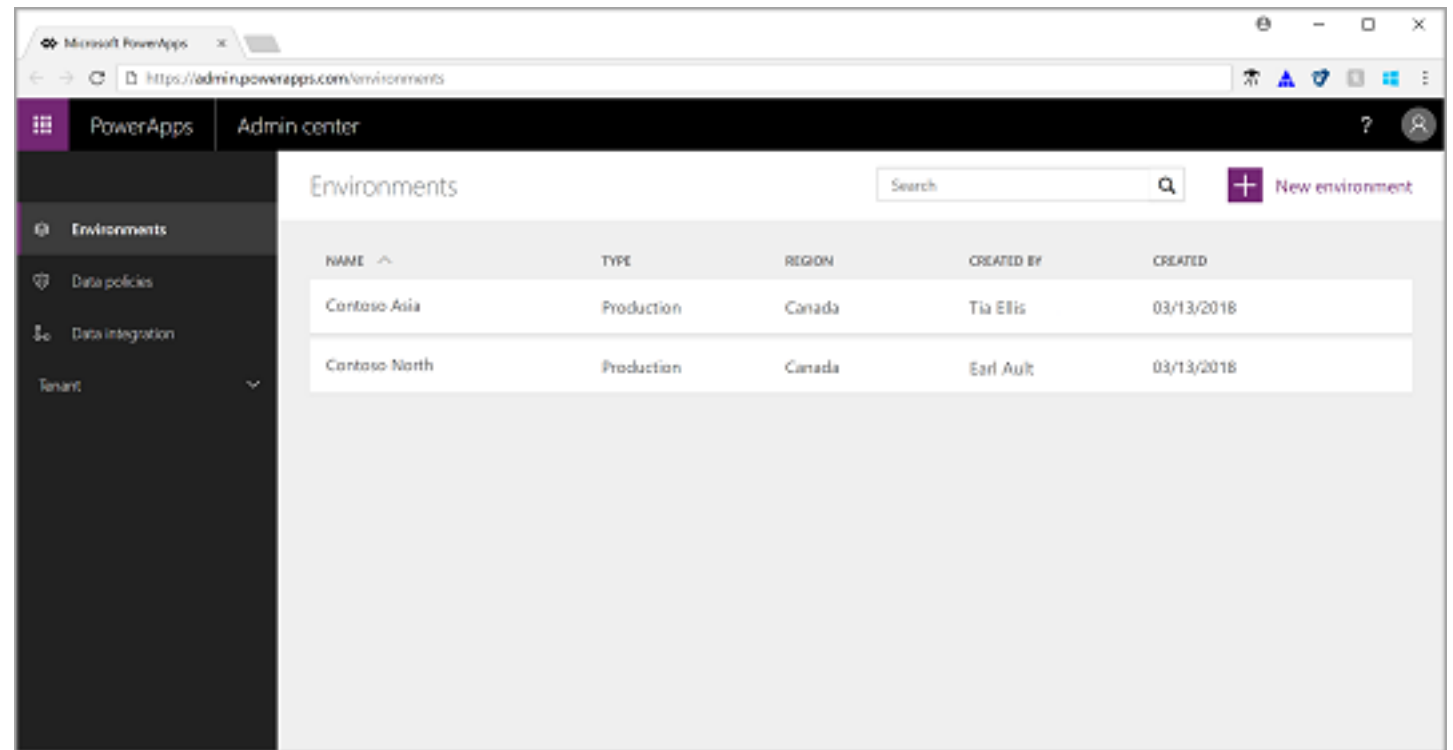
Microsoft PowerApps ×

https://admin.powerapps.com/environments

PowerApps Admin center

?

Environments

Data policies

Data integration

Tenant

Environments

Search

New environment

| NAME | TYPE | REGION | CREATED BY | CREATED |
|---|---|---|---|---|
| Contoso Asia | Production | Canada | Tia Ellis | 03/13/2018 |
| Contoso North | Production | Canada | Earl Ault | 03/13/2018 |